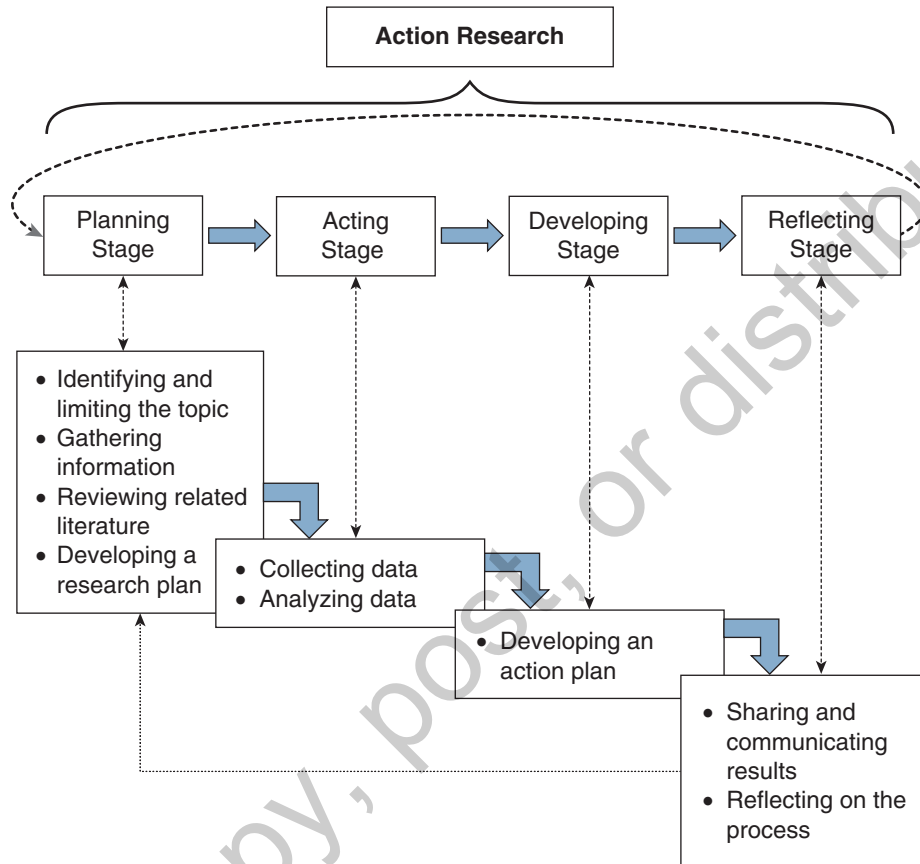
Action Research

Planning Stage

Acting Stage

Developing Stage

Reflecting Stage

• Identifying and limiting the topic
• Gathering information
• Reviewing related literature
• Developing a research plan

• Collecting data
• Analyzing data

• Developing an action plan

• Sharing and communicating results
• Reflecting on the process

copy, post, or distrib